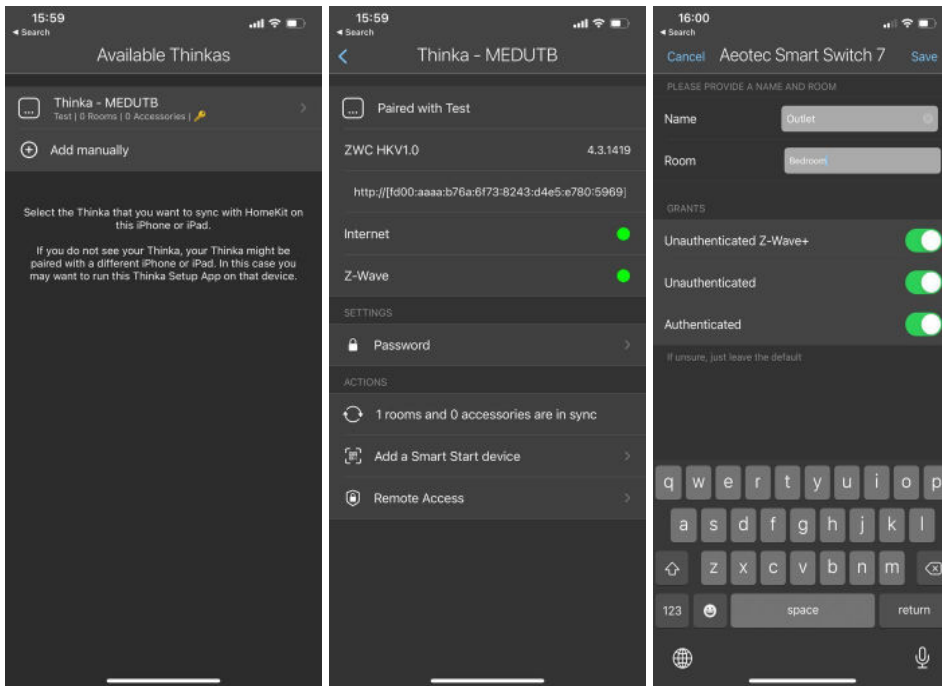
15:59
◂ Search

Available Thinkas

Thinka - MEDUTB
Test | 0 Rooms | 0 Accessories |

Add manually

Select the Thinka that you want to sync with HomeKit on this iPhone or iPad.

If you do not see your Thinka, your Thinka might be paired with a different iPhone or iPad. In this case you may want to run this Thinka Setup App on that device.

15:59
◂ Search

Thinka - MEDUTB

Paired with Test

ZWC HKV1.0 4.3.1419

http://[fd00:aaaa:b76a:6f73:8243:d4e5:e780:5969]

Internet

Z-Wave

SETTINGS

Password

ACTIONS

1 rooms and 0 accessories are in sync

Add a Smart Start device

Remote Access

16:00
◂ Search

Cancel Aeotec Smart Switch 7 Save

PLEASE PROVIDE A NAME AND ROOM

Name Outlet

Room Bedroom

GRANTS

Unauthenticated Z-Wave+

Unauthenticated

Authenticated

If unsure, just leave the default

q w e r t y u i o p
a s d f g h j k l
z x c v b n m
123 space return